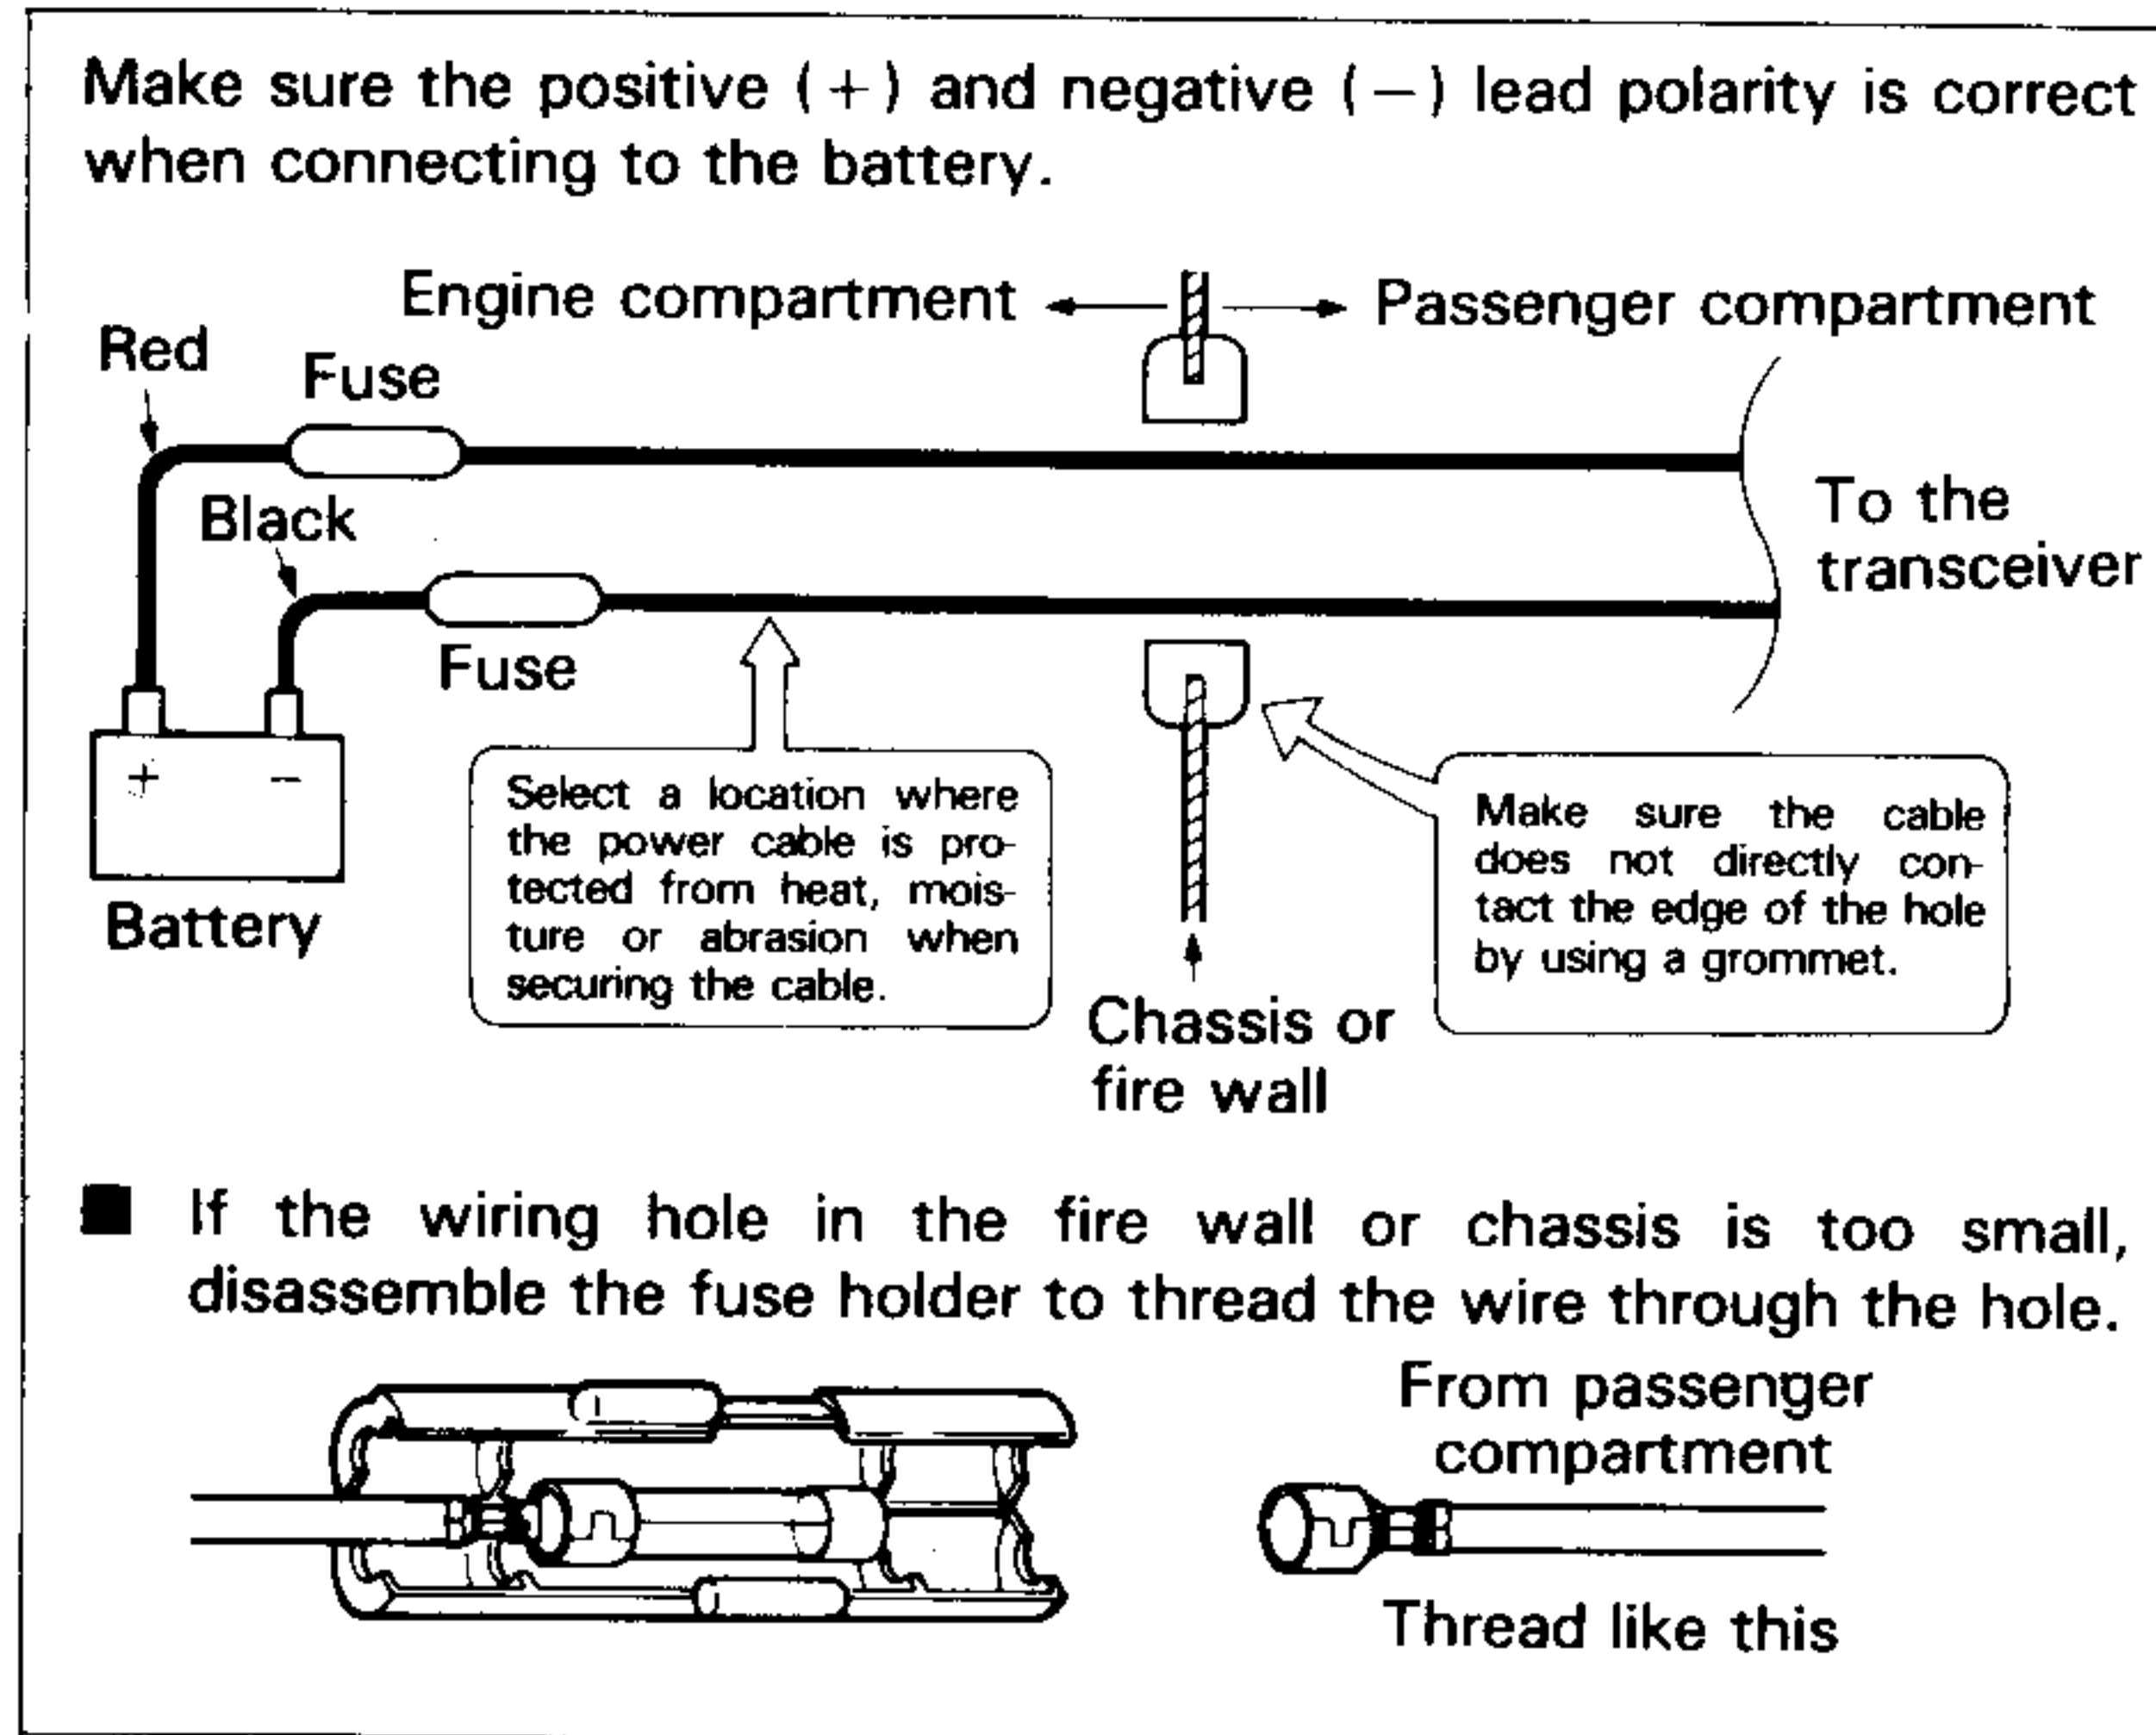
Make sure the positive (+) and negative (−) lead polarity is correct when connecting to the battery.

Engine compartment

Passenger compartment

Red

Fuse

Black

To the transceiver

Fuse

+

−

Battery

Select a location where the power cable is protected from heat, moisture or abrasion when securing the cable.

Chassis or fire wall

Make sure the cable does not directly contact the edge of the hole by using a grommet.

■ If the wiring hole in the fire wall or chassis is too small, disassemble the fuse holder to thread the wire through the hole.

From passenger compartment

Thread like this